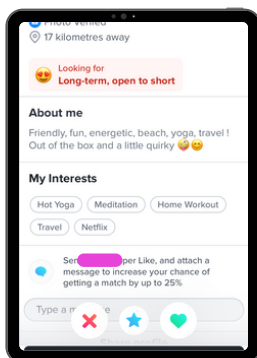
Photo Verified
17 kilometres away

Looking for
Long-term, open to short

About me
Friendly, fun, energetic, beach, yoga, travel ! Out of the box and a little quirky

My Interests
Hot Yoga
Meditation
Home Workout
Travel
Netflix

Sen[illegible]per Like, and attach a message to increase your chance of getting a match by up to 25%

Type a m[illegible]